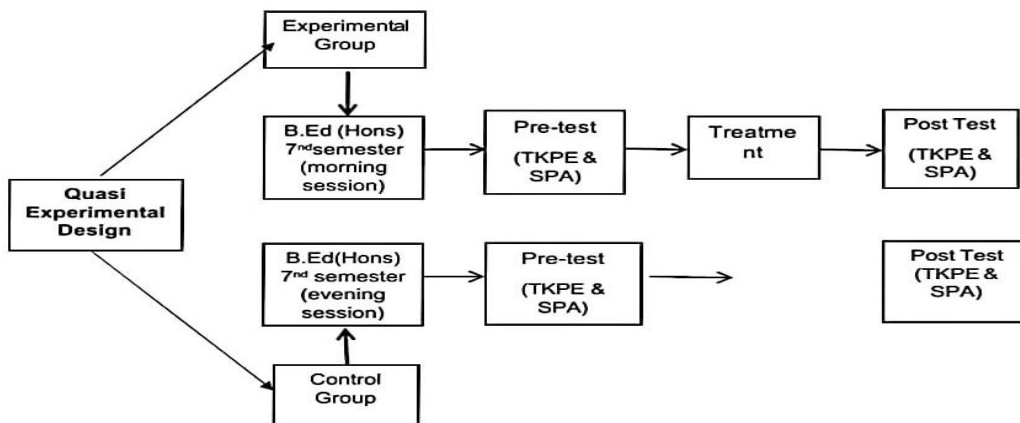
Experimental Group

B.Ed (Hons) 7$^{nd}$semester (morning session)

Pre-test (TKPE & SPA)

Treatme nt

Post Test (TKPE & SPA)

Quasi Experimental Design

B.Ed(Hons) 7$^{nd}$ semester (evening session)

Pre-test (TKPE & SPA)

Post Test (TKPE & SPA)

Control Group